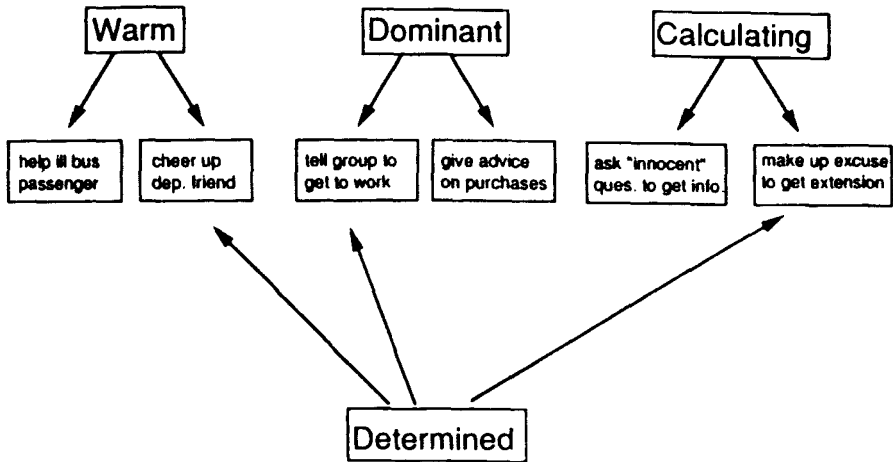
Warm

Dominant

Calculating

help ill bus passenger

cheer up dep. friend

tell group to get to work

give advice on purchases

ask "innocent" ques. to get info.

make up excuse to get extension

Determined